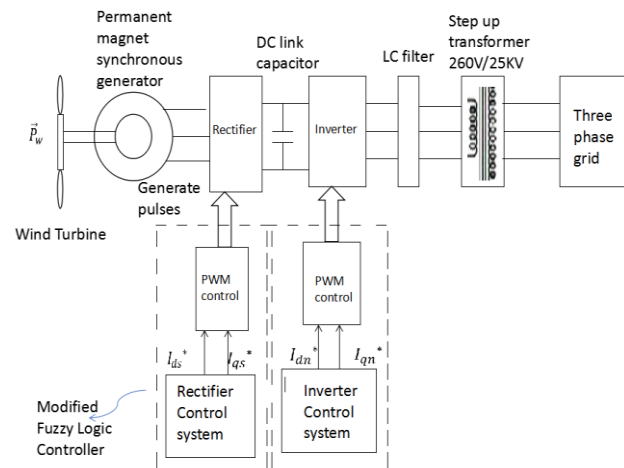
Permanent magnet synchronous generator

DC link capacitor

LC filter

Step up transformer 260V/25KV

$\vec{P}_w$

Rectifier

Inverter

Three phase grid

Generate pulses

Wind Turbine

PWM control

PWM control

$I_{ds}^*$

$I_{qs}^*$

$I_{dn}^*$

$I_{qn}^*$

Rectifier Control system

Inverter Control system

Modified Fuzzy Logic Controller